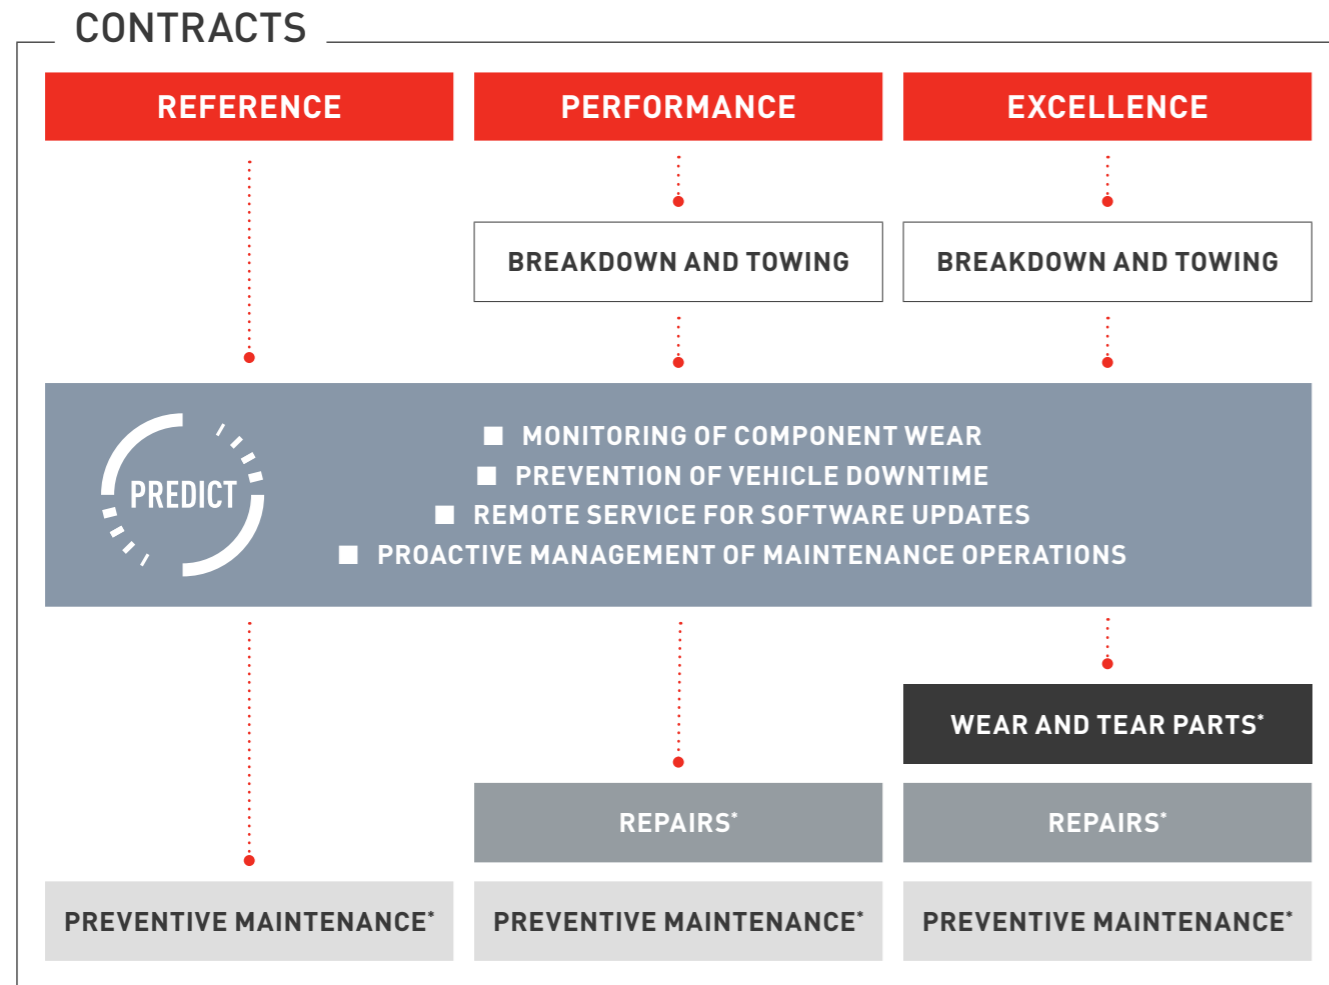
CONTRACTS

REFERENCE

PERFORMANCE

EXCELLENCE

BREAKDOWN AND TOWING

BREAKDOWN AND TOWING

PREDICT

MONITORING OF COMPONENT WEAR
PREVENTION OF VEHICLE DOWNTIME
REMOTE SERVICE FOR SOFTWARE UPDATES
PROACTIVE MANAGEMENT OF MAINTENANCE OPERATIONS

WEAR AND TEAR PARTS*

REPAIRS*

REPAIRS*

PREVENTIVE MAINTENANCE*

PREVENTIVE MAINTENANCE*

PREVENTIVE MAINTENANCE*